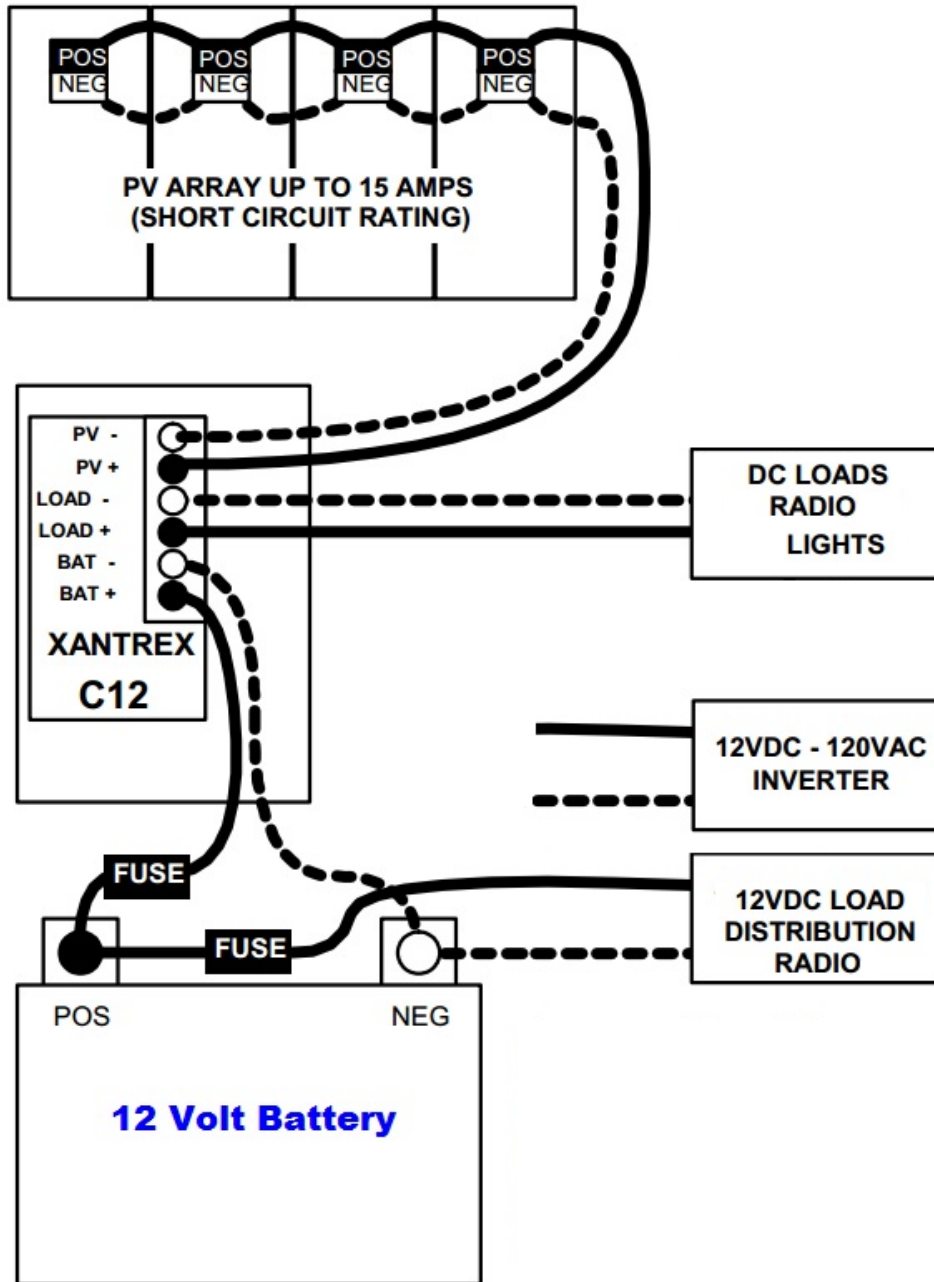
POS
NEG
POS
NEG
POS
NEG
POS
NEG

PV ARRAY UP TO 15 AMPS
(SHORT CIRCUIT RATING)

PV -
PV +
LOAD -
LOAD +
BAT -
BAT +

XANTREX
C12

DC LOADS
RADIO
LIGHTS

12VDC - 120VAC
INVERTER

FUSE

FUSE

12VDC LOAD
DISTRIBUTION
RADIO

POS
NEG

12 Volt Battery